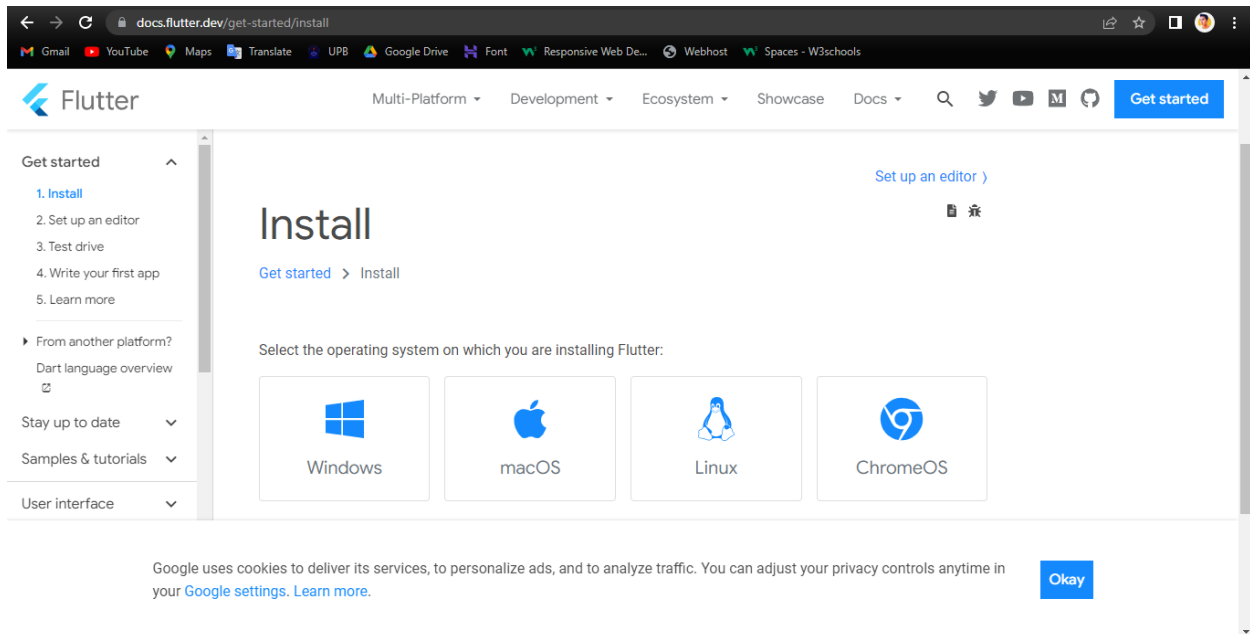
docs.flutter.dev/get-started/install

Gmail YouTube Maps Translate UPB Google Drive Font Responsive Web De... Webhost Spaces - W3schools

Flutter

Multi-Platform Development Ecosystem Showcase Docs

Get started

Get started

1. Install
2. Set up an editor
3. Test drive
4. Write your first app
5. Learn more

From another platform?
Dart language overview

Stay up to date
Samples & tutorials
User interface

Set up an editor ›

Install

Get started › Install

Select the operating system on which you are installing Flutter:

Windows

macOS

Linux

ChromeOS

Google uses cookies to deliver its services, to personalize ads, and to analyze traffic. You can adjust your privacy controls anytime in your Google settings. Learn more.

Okay